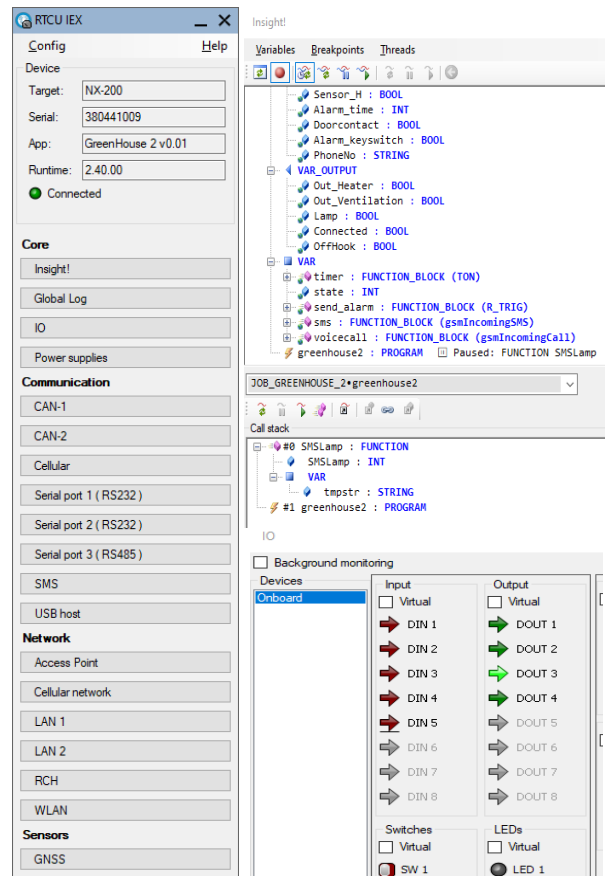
RTCU IEX _ ✕
Config Help
Device
Target: NX-200
Serial: 380441009
App: GreenHouse 2 v0.01
Runtime: 2.40.00
Connected

Core
Insight!
Global Log
IO
Power supplies
Communication
CAN-1
CAN-2
Cellular
Serial port 1 ( RS232 )
Serial port 2 ( RS232 )
Serial port 3 ( RS485 )
SMS
USB host
Network
Access Point
Cellular network
LAN 1
LAN 2
RCH
WLAN
Sensors
GNSS

Insight!
Variables Breakpoints Threads
Sensor_H : BOOL
Alarm_time : INT
Doorcontact : BOOL
Alarm_keyswitch : BOOL
PhoneNo : STRING
VAR_OUTPUT
Out_Heater : BOOL
Out_Ventilation : BOOL
Lamp : BOOL
Connected : BOOL
OffHook : BOOL
VAR
timer : FUNCTION_BLOCK (TON)
state : INT
send_alarm : FUNCTION_BLOCK (R_TRIG)
sms : FUNCTION_BLOCK (gsmIncomingSMS)
voicecall : FUNCTION_BLOCK (gsmIncomingCall)
greenhouse2 : PROGRAM Paused: FUNCTION SMSLamp
JOB_GREENHOUSE_2•greenhouse2
Call stack
#0 SMSLamp : FUNCTION
SMSLamp : INT
VAR
tmpstr : STRING
#1 greenhouse2 : PROGRAM

IO
Background monitoring
Devices
Onboard
Input
Virtual
DIN 1
DIN 2
DIN 3
DIN 4
DIN 5
DIN 6
DIN 7
DIN 8
Output
Virtual
DOUT 1
DOUT 2
DOUT 3
DOUT 4
DOUT 5
DOUT 6
DOUT 7
DOUT 8
Switches
Virtual
SW 1
LEDs
Virtual
LED 1